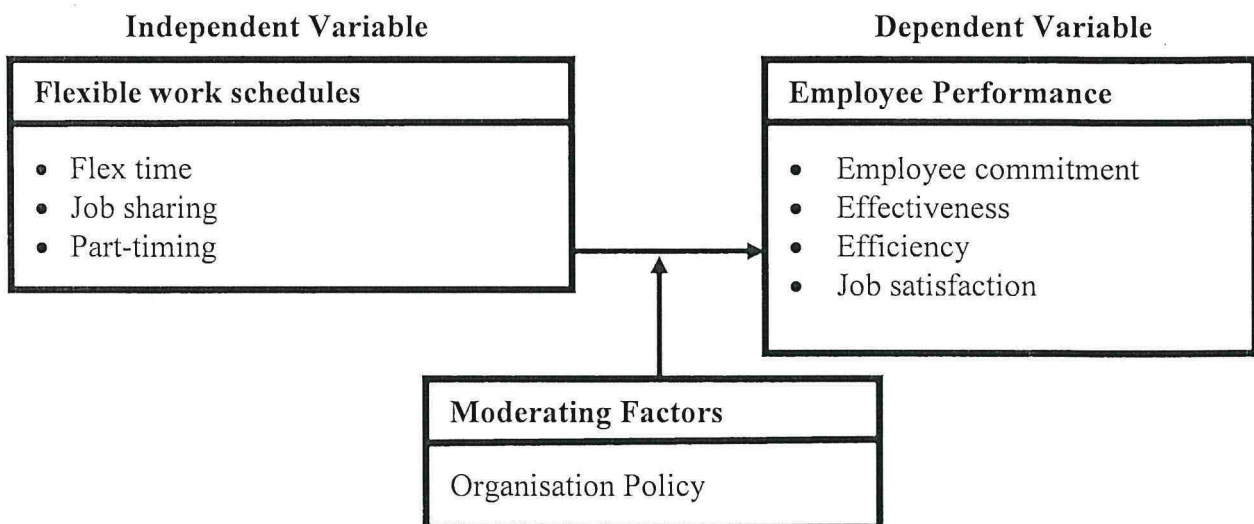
Independent Variable

Flexible work schedules

- Flex time
- Job sharing
- Part-timing

Dependent Variable

Employee Performance

- Employee commitment
- Effectiveness
- Efficiency
- Job satisfaction

Moderating Factors

Organisation Policy